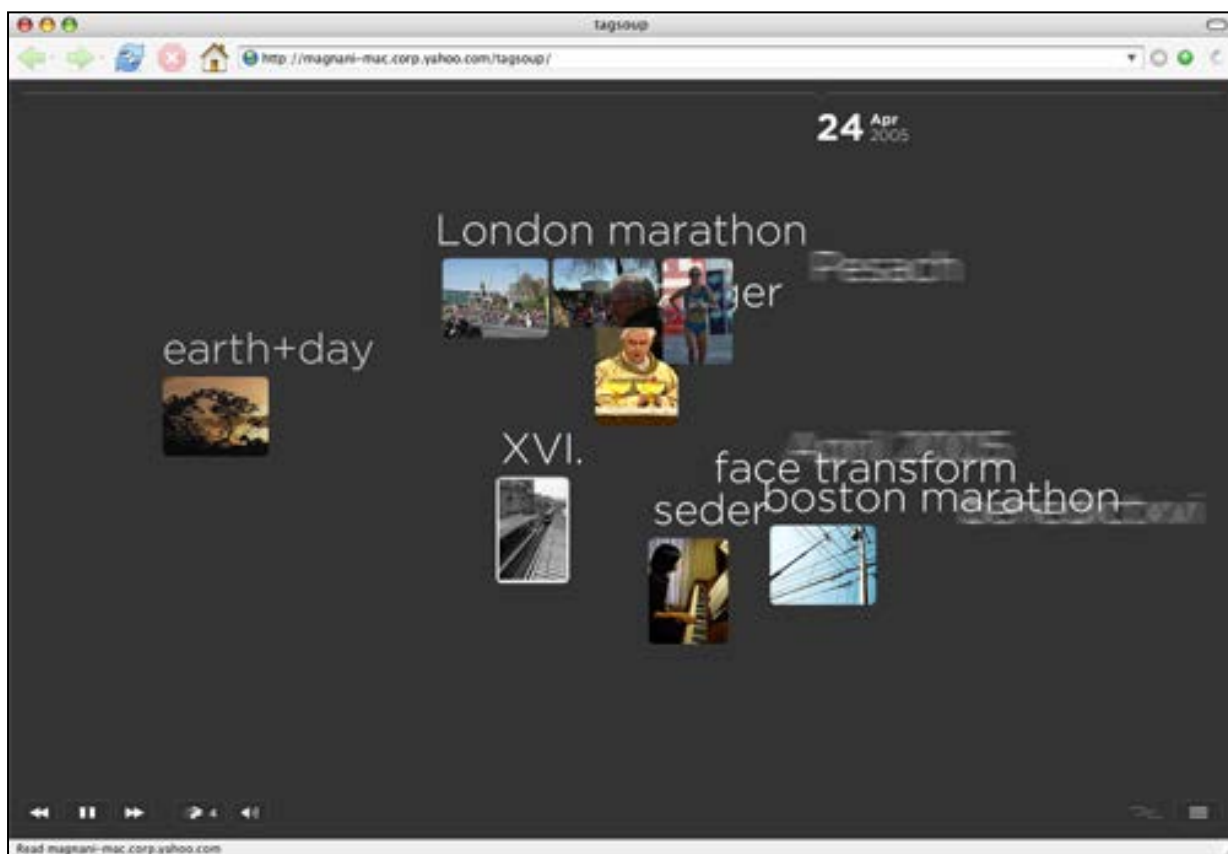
tagsoup

http://magnani-mac.corp.yahoo.com/tagsoup/

24 Apr 2005

London marathon

Pesach

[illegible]ger

earth+day

XVI.

April 2005

face transform

seder

boston marathon

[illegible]

4

Read magnani-mac.corp.yahoo.com